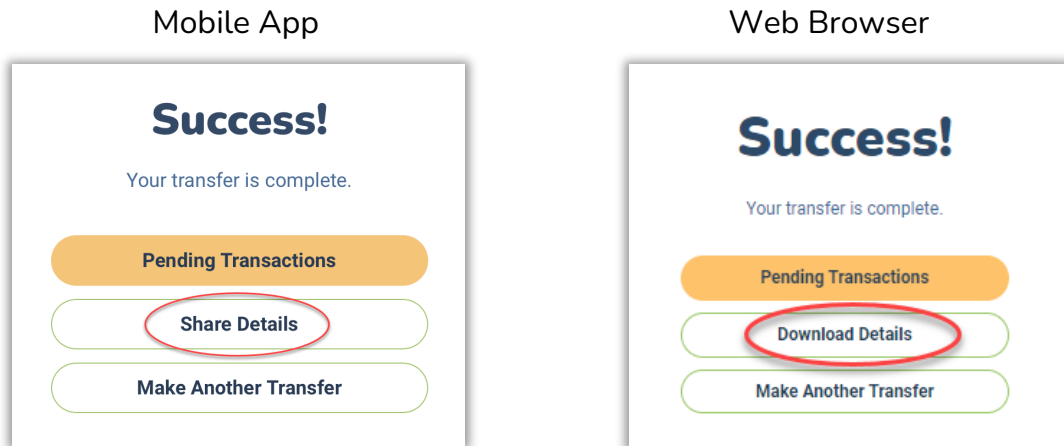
Mobile App

Success!

Your transfer is complete.

Pending Transactions

Share Details

Make Another Transfer

Web Browser

Success!

Your transfer is complete.

Pending Transactions

Download Details

Make Another Transfer